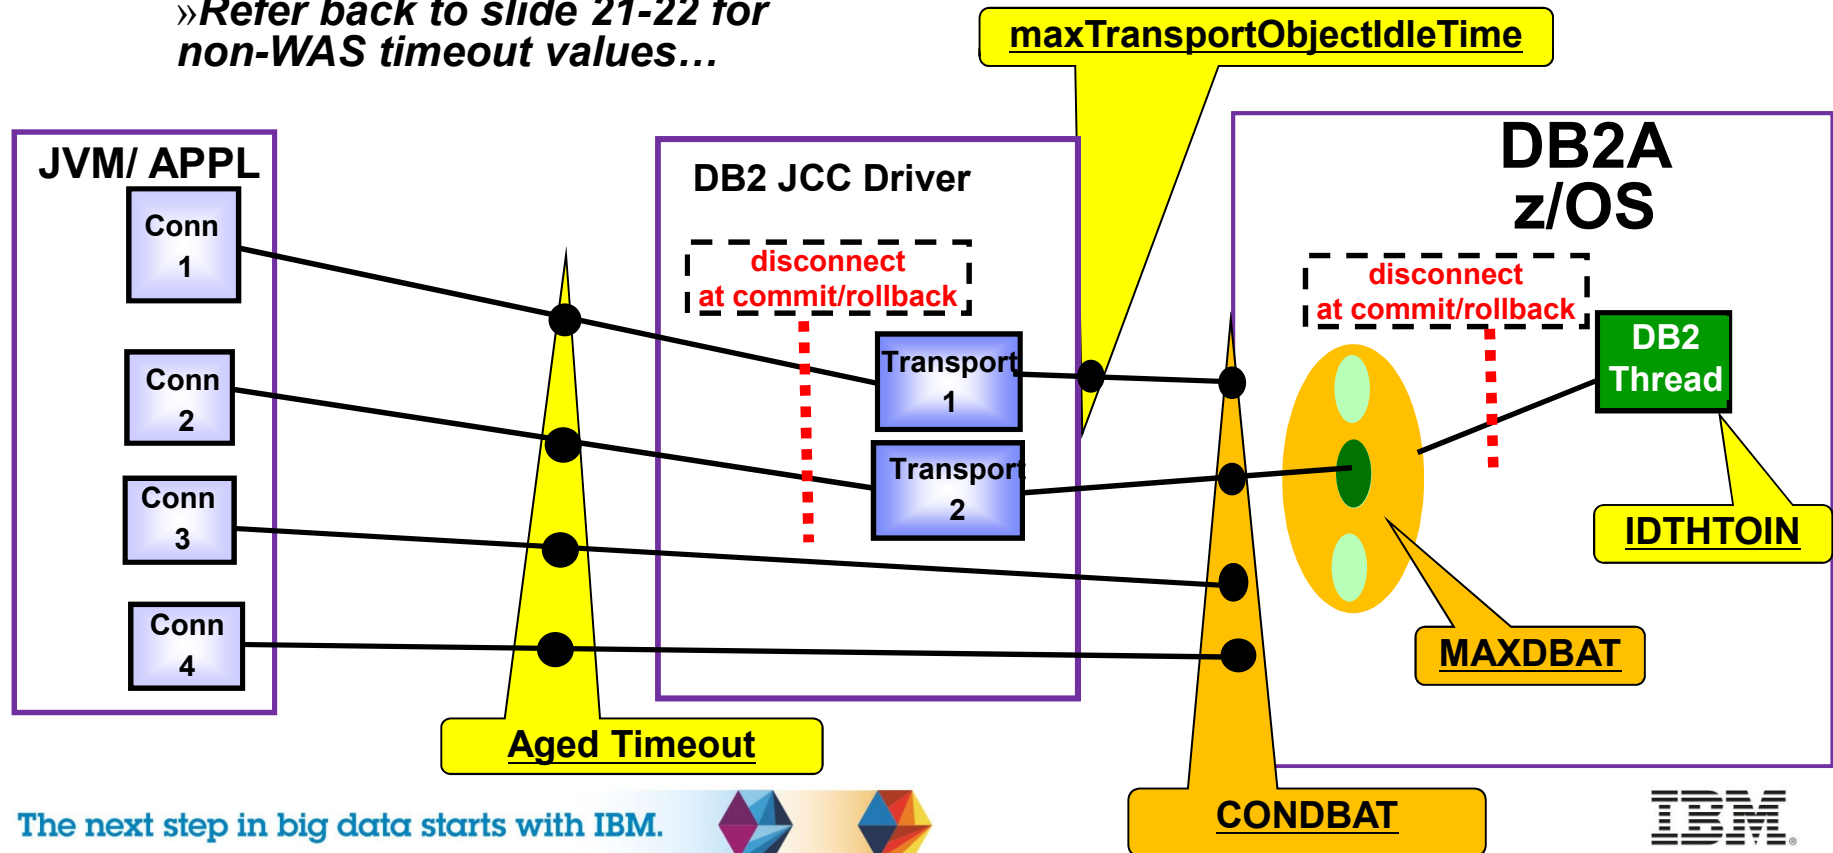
»Refer back to slide 21-22 for non-WAS timeout values…

maxTransportObjectIdleTime

JVM/ APPL

Conn 1

Conn 2

Conn 3

Conn 4

DB2 JCC Driver

disconnect at commit/rollback

Transport 1

Transport 2

DB2A z/OS

disconnect at commit/rollback

DB2 Thread

IDTHTOIN

MAXDBAT

Aged Timeout

CONDBAT

The next step in big data starts with IBM.

IBM